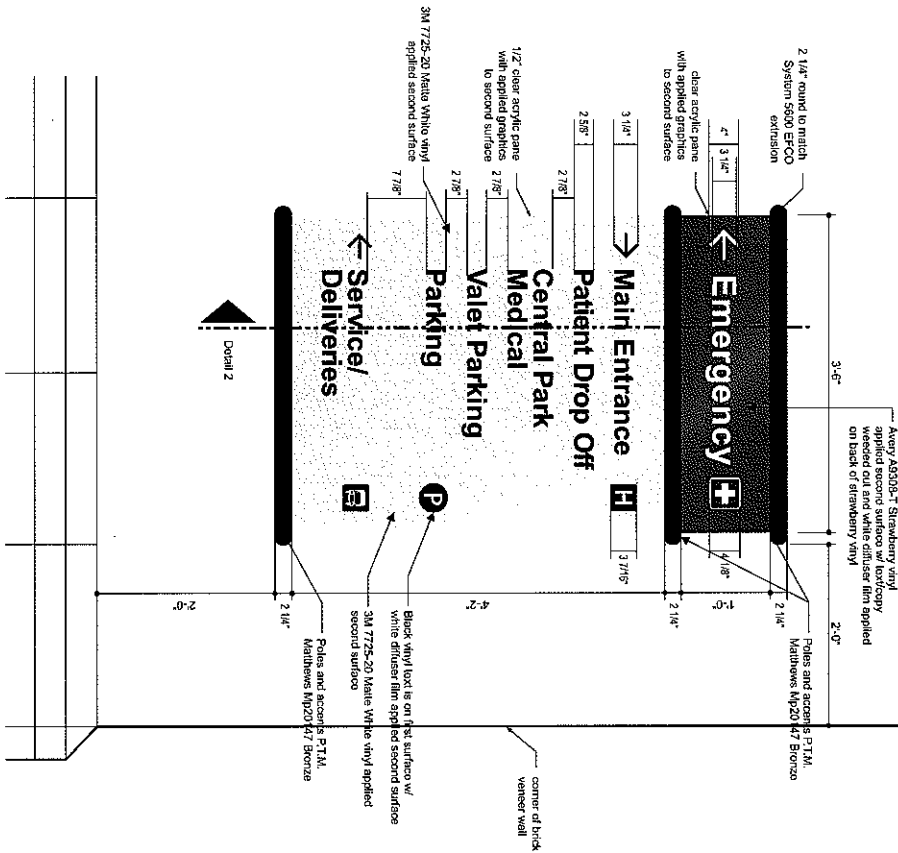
2 1/4" round to match System 5600 EFCO extrusion

clear acrylic pane with applied graphics to second surface

1/2" clear acrylic pane with applied graphics to second surface

3M 7725-20 Matte White vinyl applied second surface

4"

3 1/4"

3 1/4"

2 5/8"

2 7/8"

2 7/8"

2 7/8"

7 7/8"

← Emergency

→ Main Entrance

Patient Drop Off

Central Park Medical

Valet Parking

Parking

← Service/ Deliveries

Detail 2

3'-6"

Avery A9308-T Strawberry vinyl applied second surface w/ text/copy weeded out and white diffuser film applied on back of strawberry vinyl

3 7/16"

4 1/8"

2 1/4"

1'-0"

2 1/4"

2'-0"

2 1/4"

4'-2"

2'-0"

Poles and accents P.T.M. Matthews Mp20147 Bronze

Black vinyl text is on first surface w/ white diffuser film applied second surface

3M 7725-20 Matte White vinyl applied second surface

Poles and accents P.T.M. Matthews Mp20147 Bronze

corner of brick veneer wall